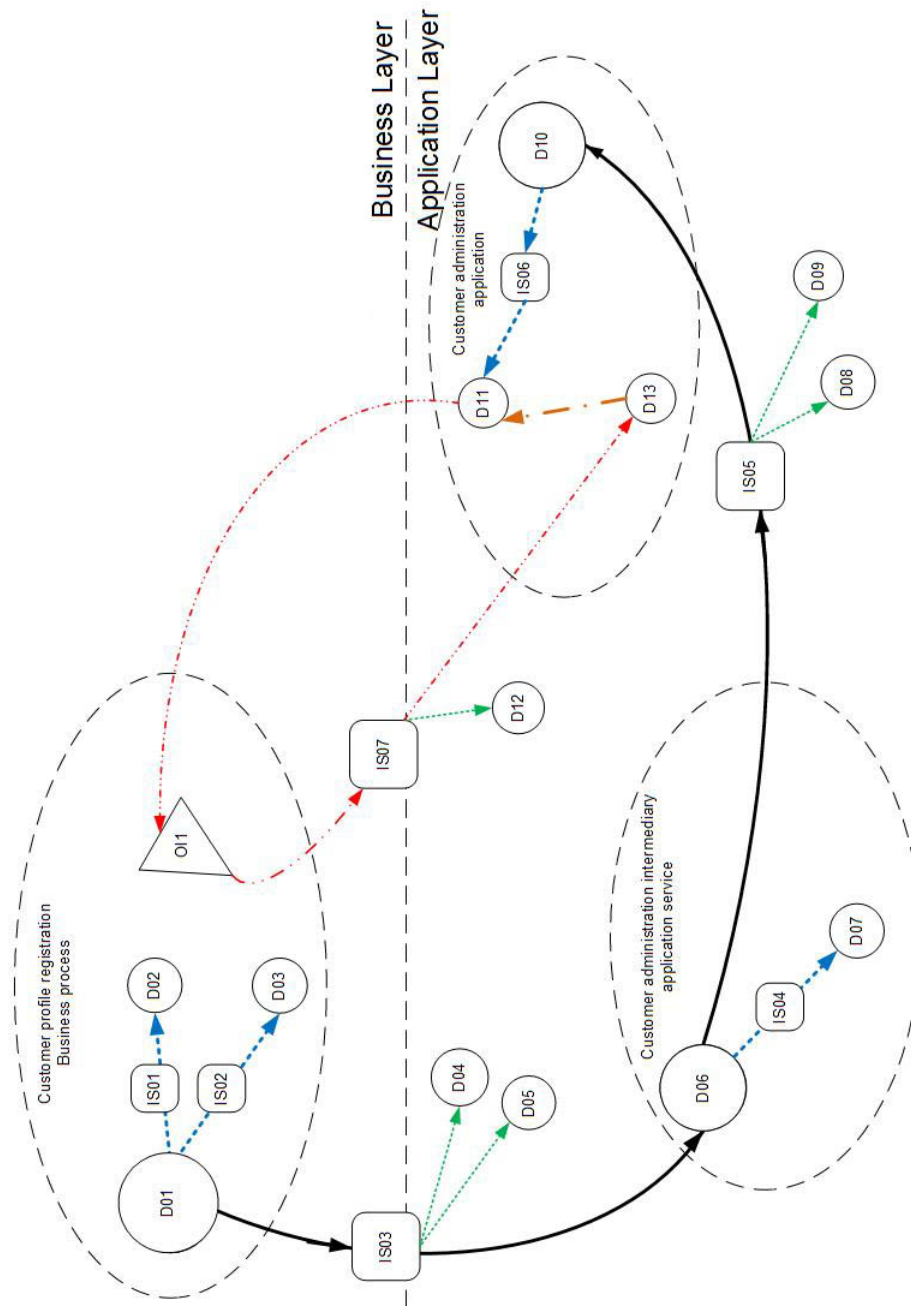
Business Layer
Application Layer

Customer administration application

D10
IS06
D11
D13
D09
D08
IS05

Customer profile registration Business process

D01
IS01
D02
IS02
D03
OI1
IS07
D12
IS03
D04
D05

Customer administration intermediary application service

D06
IS04
D07